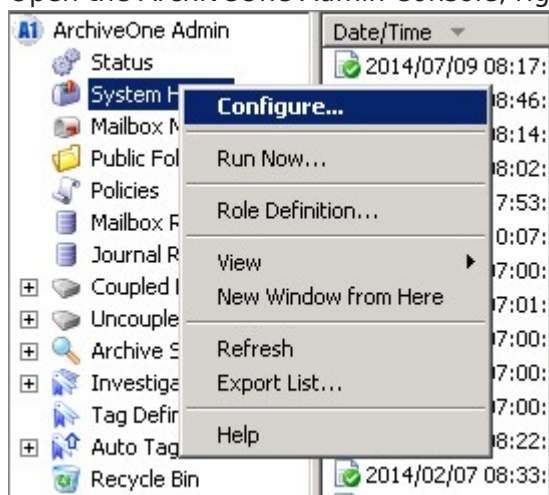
Open the ArchiveOne Admin console, rig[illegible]

A1 ArchiveOne Admin
Status
System H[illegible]
Mailbox M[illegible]
Public Fol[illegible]
Policies
Mailbox R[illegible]
Journal R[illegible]
Coupled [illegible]
Uncouple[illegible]
Archive S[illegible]
Investiga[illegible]
Tag Defir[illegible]
Auto Tag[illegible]
Recycle Bin

Date/Time
2014/07/09 08:17:
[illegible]8:46:
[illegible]8:14:
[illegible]8:02:
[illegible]7:53:
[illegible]0:07:
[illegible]7:00:
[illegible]7:01:
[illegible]7:00:
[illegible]7:00:
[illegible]7:00:
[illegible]8:22:
2014/02/07 08:33:

Configure...
Run Now...
Role Definition...
View
New Window from Here
Refresh
Export List...
Help